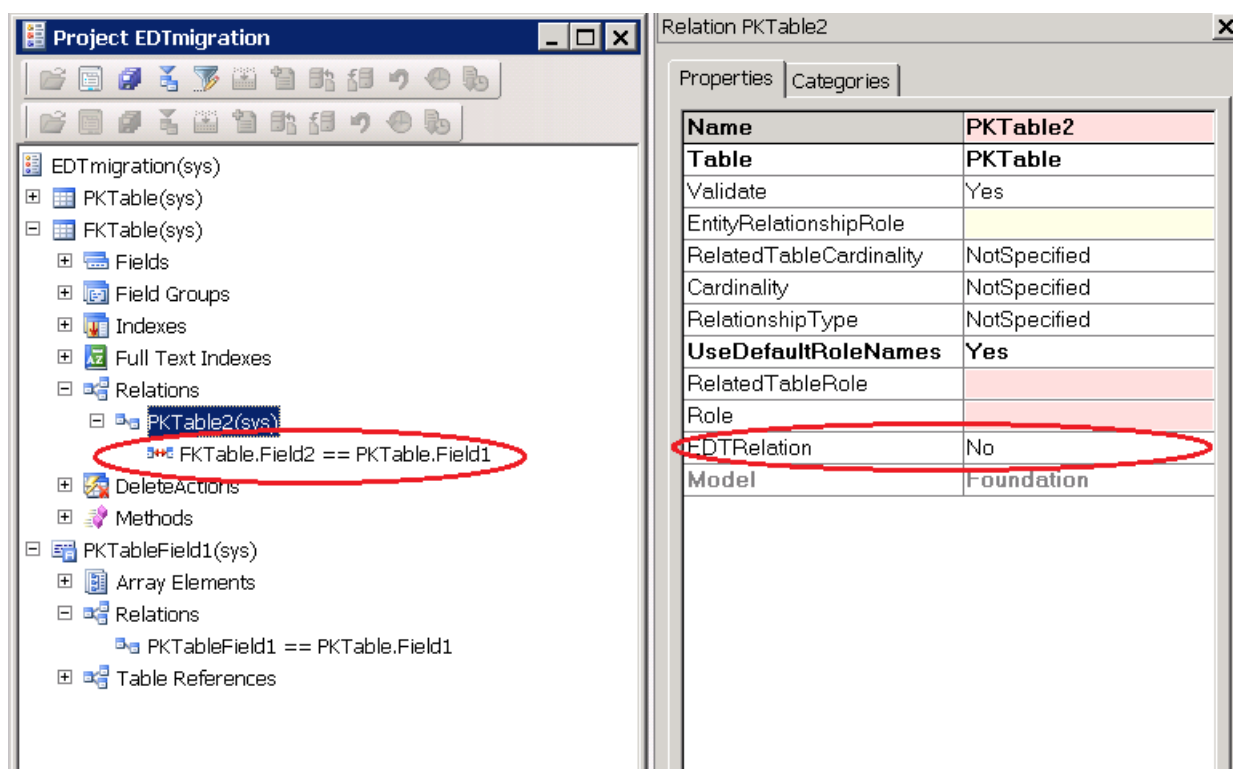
Project EDTmigration

EDTmigration(sys)
PKTable(sys)
FKTable(sys)
Fields
Field Groups
Indexes
Full Text Indexes
Relations
PKTable2(sys)
FKTable.Field2 == PKTable.Field1
DeleteActions
Methods
PKTableField1(sys)
Array Elements
Relations
PKTableField1 == PKTable.Field1
Table References

Relation PKTable2

Properties | Categories

| Name | PKTable2 |
|---|---|
| Table | PKTable |
| Validate | Yes |
| EntityRelationshipRole | |
| RelatedTableCardinality | NotSpecified |
| Cardinality | NotSpecified |
| RelationshipType | NotSpecified |
| UseDefaultRoleNames | Yes |
| RelatedTableRole | |
| Role | |
| EDTRelation | No |
| Model | Foundation |